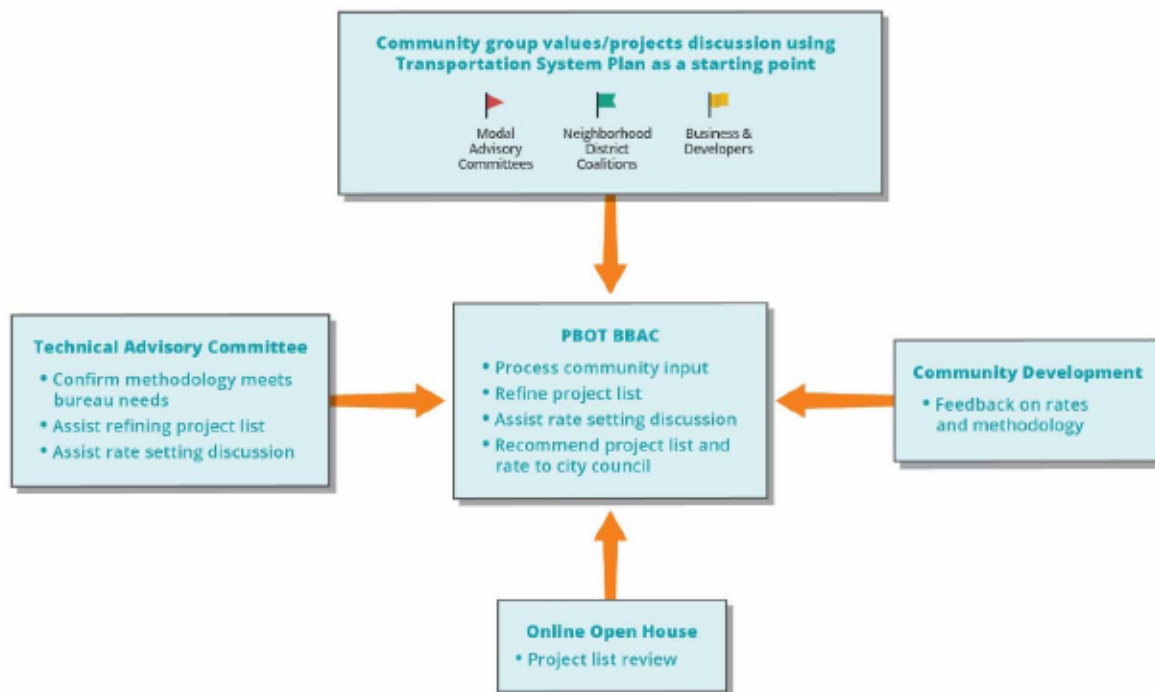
Community group values/projects discussion using Transportation System Plan as a starting point

Modal Advisory Committees

Neighborhood District Coalitions

Business & Developers

Technical Advisory Committee
• Confirm methodology meets bureau needs
• Assist refining project list
• Assist rate setting discussion

PBOT BBAC
• Process community input
• Refine project list
• Assist rate setting discussion
• Recommend project list and rate to city council

Community Development
• Feedback on rates and methodology

Online Open House
• Project list review